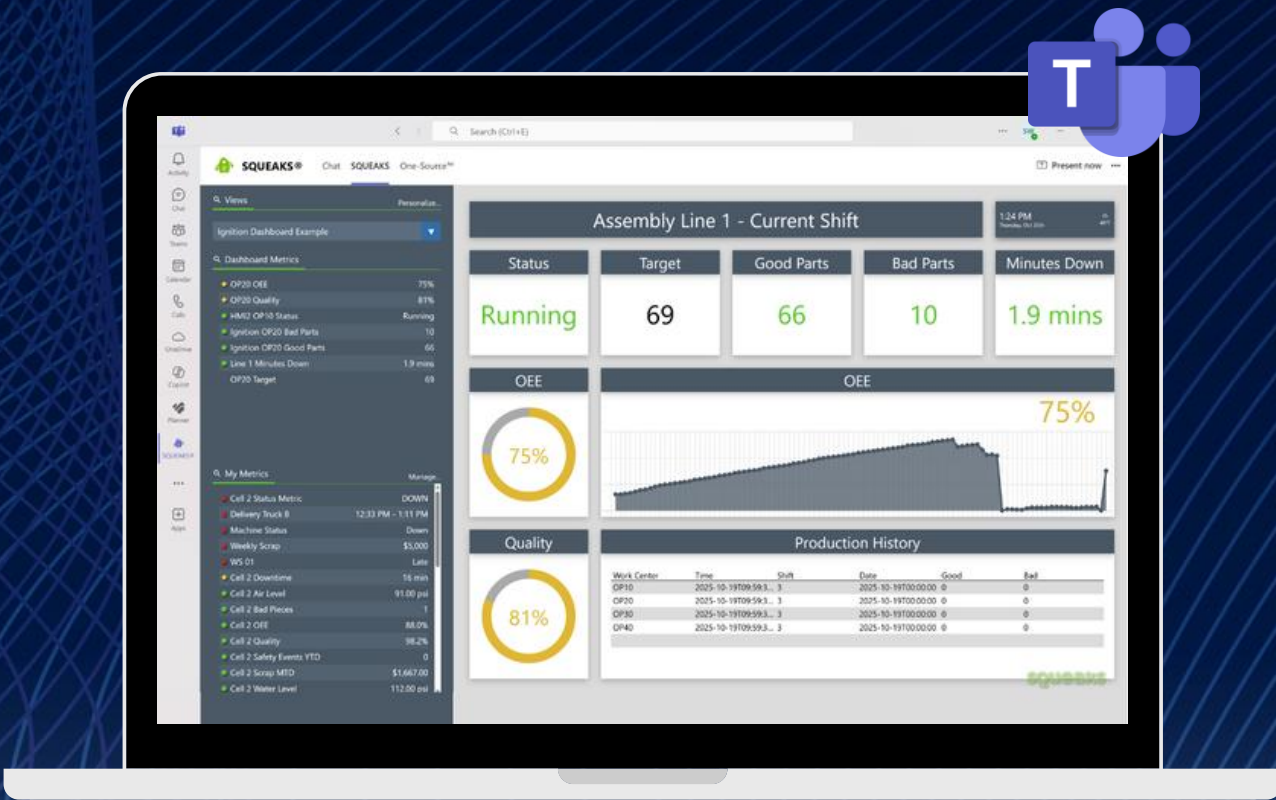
T

Search (Ctrl+E)

SW

Activity
Chat
Teams
Calendar
Calls
OneDrive
Copilot
Planner
SQUEAKS
Apps

SQUEAKS®
Chat
SQUEAKS
One-Source™

Present now

Views
Personalize...
Ignition Dashboard Example

Dashboard Metrics

| | |
|---|---|
| OP20 OEE | 75% |
| OP20 Quality | 81% |
| HMI2 OP10 Status | Running |
| Ignition OP20 Bad Parts | 10 |
| Ignition OP20 Good Parts | 66 |
| Line 1 Minutes Down | 1.9 mins |
| OP20 Target | 69 |

My Metrics
Manage

| | |
|---|---|
| Cell 2 Status Metric | DOWN |
| Delivery Truck 8 | 12:33 PM - 1:11 PM |
| Machine Status | Down |
| Weekly Scrap | $5,000 |
| WS 01 | Late |
| Cell 2 Downtime | 16 min |
| Cell 2 Air Level | 91.00 psi |
| Cell 2 Bad Pieces | 1 |
| Cell 2 OEE | 88.0% |
| Cell 2 Quality | 98.2% |
| Cell 2 Safety Events YTD | 0 |
| Cell 2 Scrap MTD | $1,667.00 |
| Cell 2 Water Level | 112.00 psi |

Assembly Line 1 - Current Shift

1:24 PM

| Status | Target | Good Parts | Bad Parts | Minutes Down |
|---|---|---|---|---|
| Running | 69 | 66 | 10 | 1.9 mins |

OEE
75%

OEE
75%

Quality
81%

Production History

| Work Center | Time | Shift | Date | Good | Bad |
|---|---|---|---|---|---|
| OP10 | 2025-10-19T09:59:3... | 3 | 2025-10-19T00:00:00 | 0 | 0 |
| OP20 | 2025-10-19T09:59:3... | 3 | 2025-10-19T00:00:00 | 0 | 0 |
| OP30 | 2025-10-19T09:59:3... | 3 | 2025-10-19T00:00:00 | 0 | 0 |
| OP40 | 2025-10-19T09:59:3... | 3 | 2025-10-19T00:00:00 | 0 | 0 |

SQUEAKS